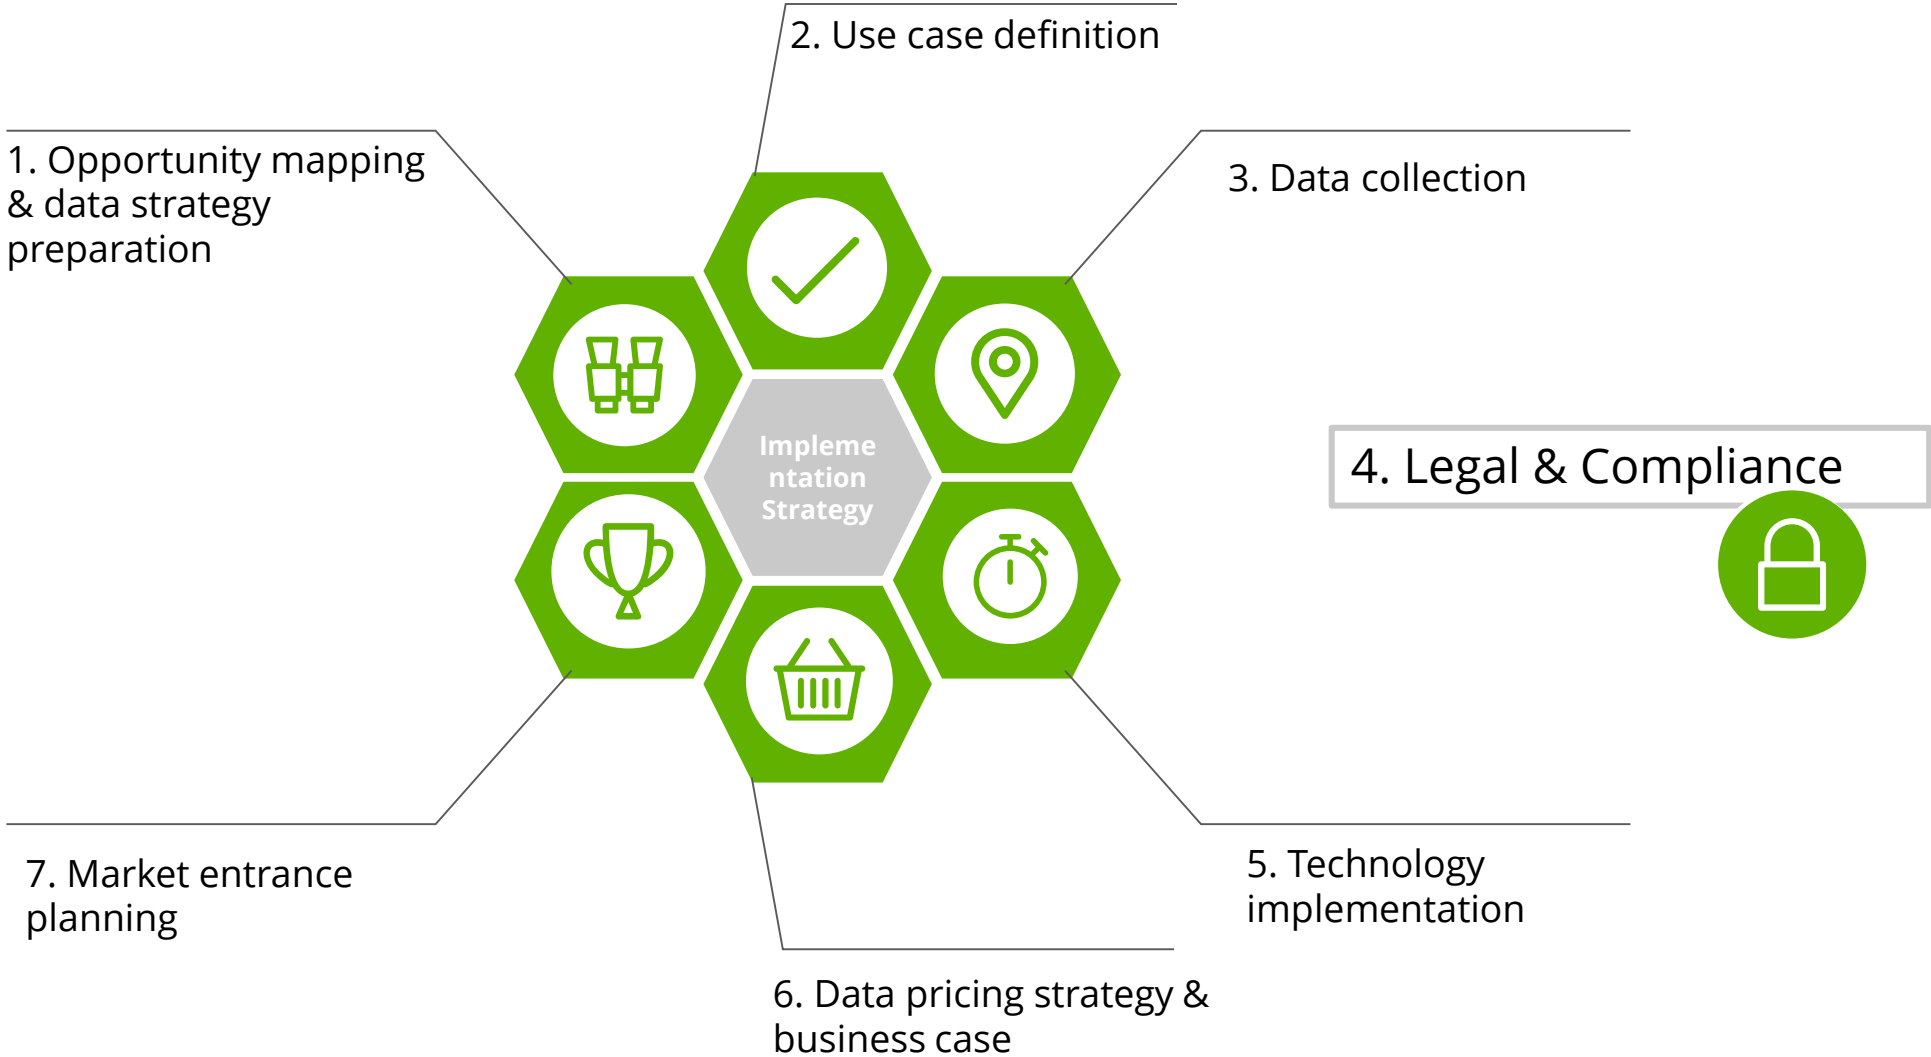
2. Use case definition

1. Opportunity mapping & data strategy preparation

3. Data collection

Impleme ntation Strategy

4. Legal & Compliance

7. Market entrance planning

5. Technology implementation

6. Data pricing strategy & business case